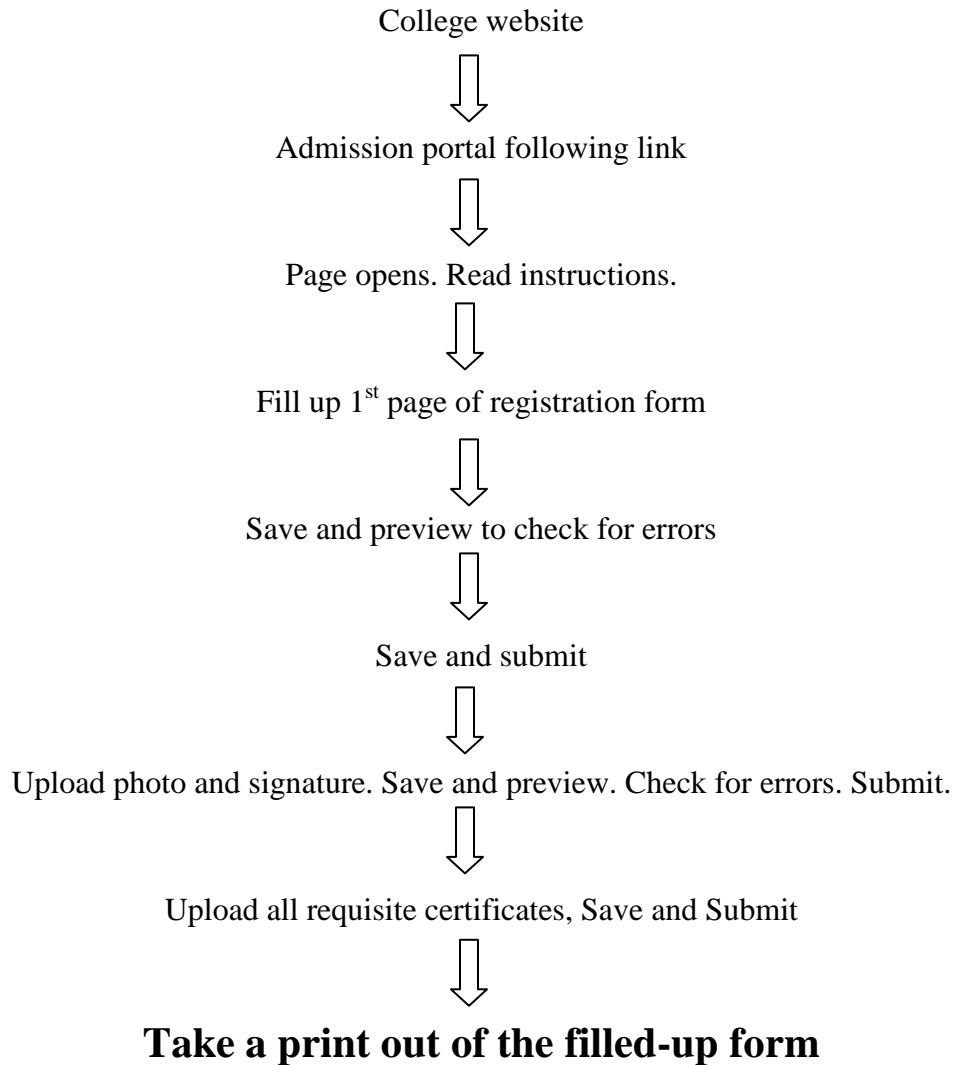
College website

Admission portal following link

Page opens. Read instructions.

Fill up 1$^{st}$ page of registration form

Save and preview to check for errors

Save and submit

Upload photo and signature. Save and preview. Check for errors. Submit.

Upload all requisite certificates, Save and Submit

**Take a print out of the filled-up form**